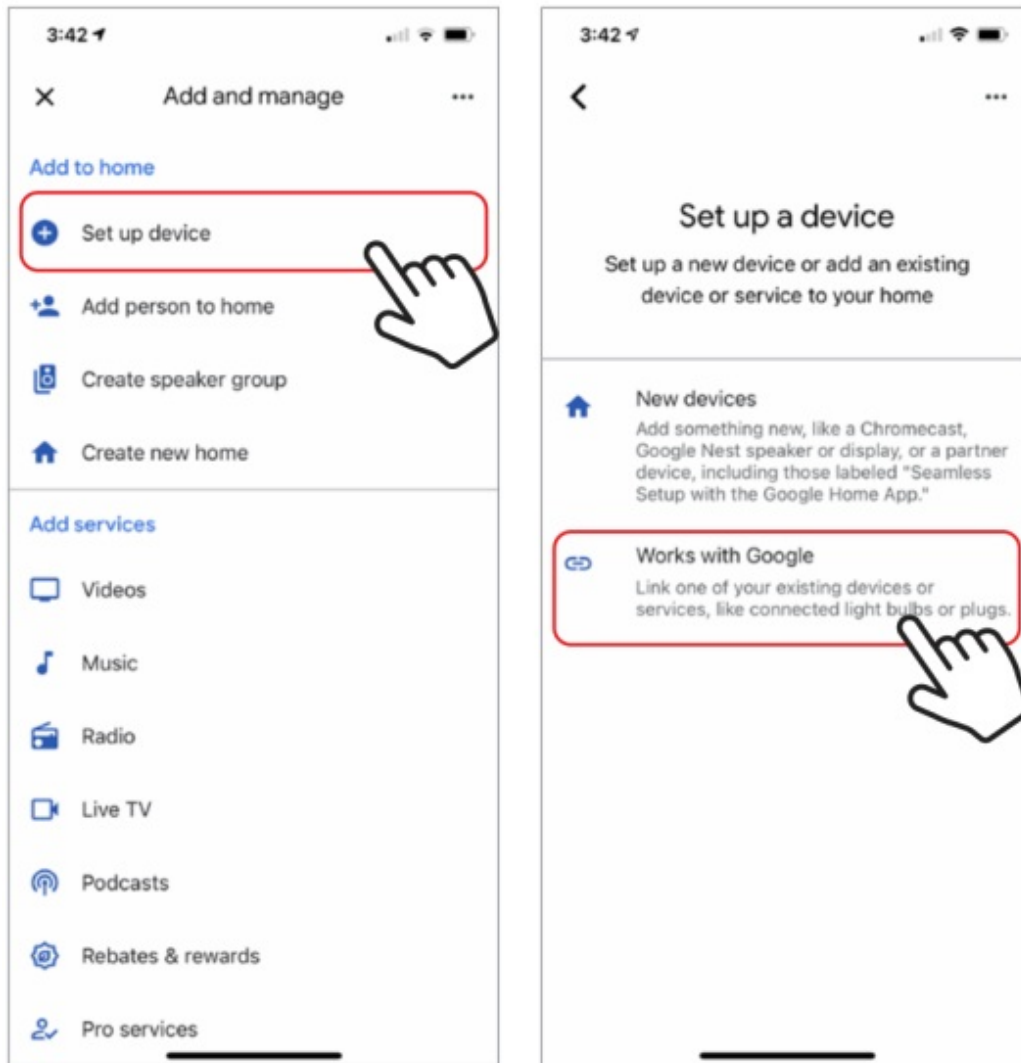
3:42

Add and manage

Add to home

Set up device

Add person to home

Create speaker group

Create new home

Add services

Videos

Music

Radio

Live TV

Podcasts

Rebates & rewards

Pro services

3:42

Set up a device

Set up a new device or add an existing device or service to your home

New devices

Add something new, like a Chromecast, Google Nest speaker or display, or a partner device, including those labeled "Seamless Setup with the Google Home App."

Works with Google

Link one of your existing devices or services, like connected light bulbs or plugs.